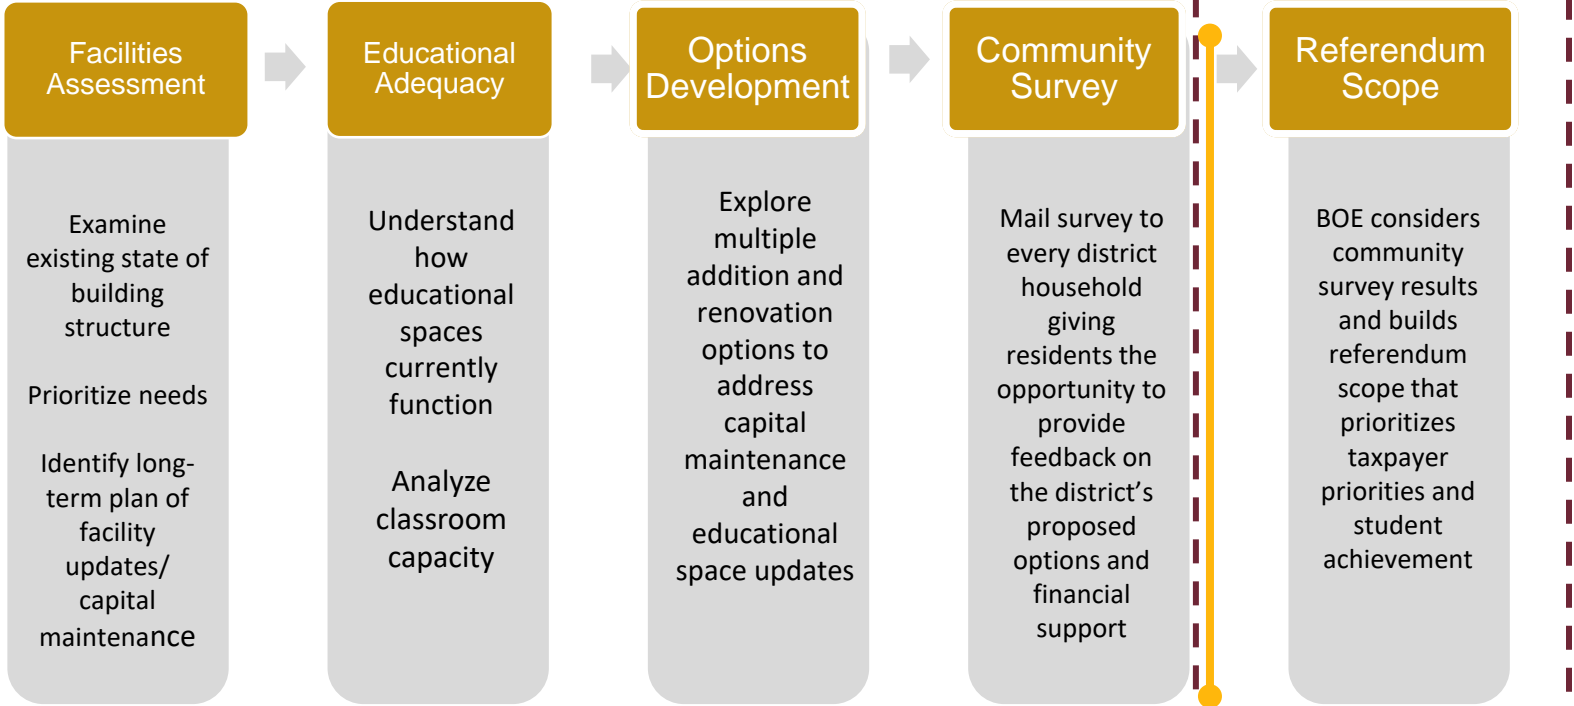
Facilities Assessment

Examine existing state of building structure

Prioritize needs

Identify long-term plan of facility updates/ capital maintenance

Educational Adequacy

Understand how educational spaces currently function

Analyze classroom capacity

Options Development

Explore multiple addition and renovation options to address capital maintenance and educational space updates

Community Survey

Mail survey to every district household giving residents the opportunity to provide feedback on the district's proposed options and financial support

Referendum Scope

BOE considers community survey results and builds referendum scope that prioritizes taxpayer priorities and student achievement